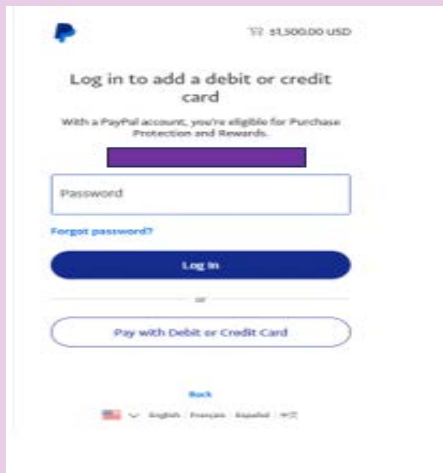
$1,500.00 USD

Log in to add a debit or credit card

With a PayPal account, you're eligible for Purchase Protection and Rewards.

Password

Forgot password?

Log In

or

Pay with Debit or Credit Card

Back

English Français Español 中文